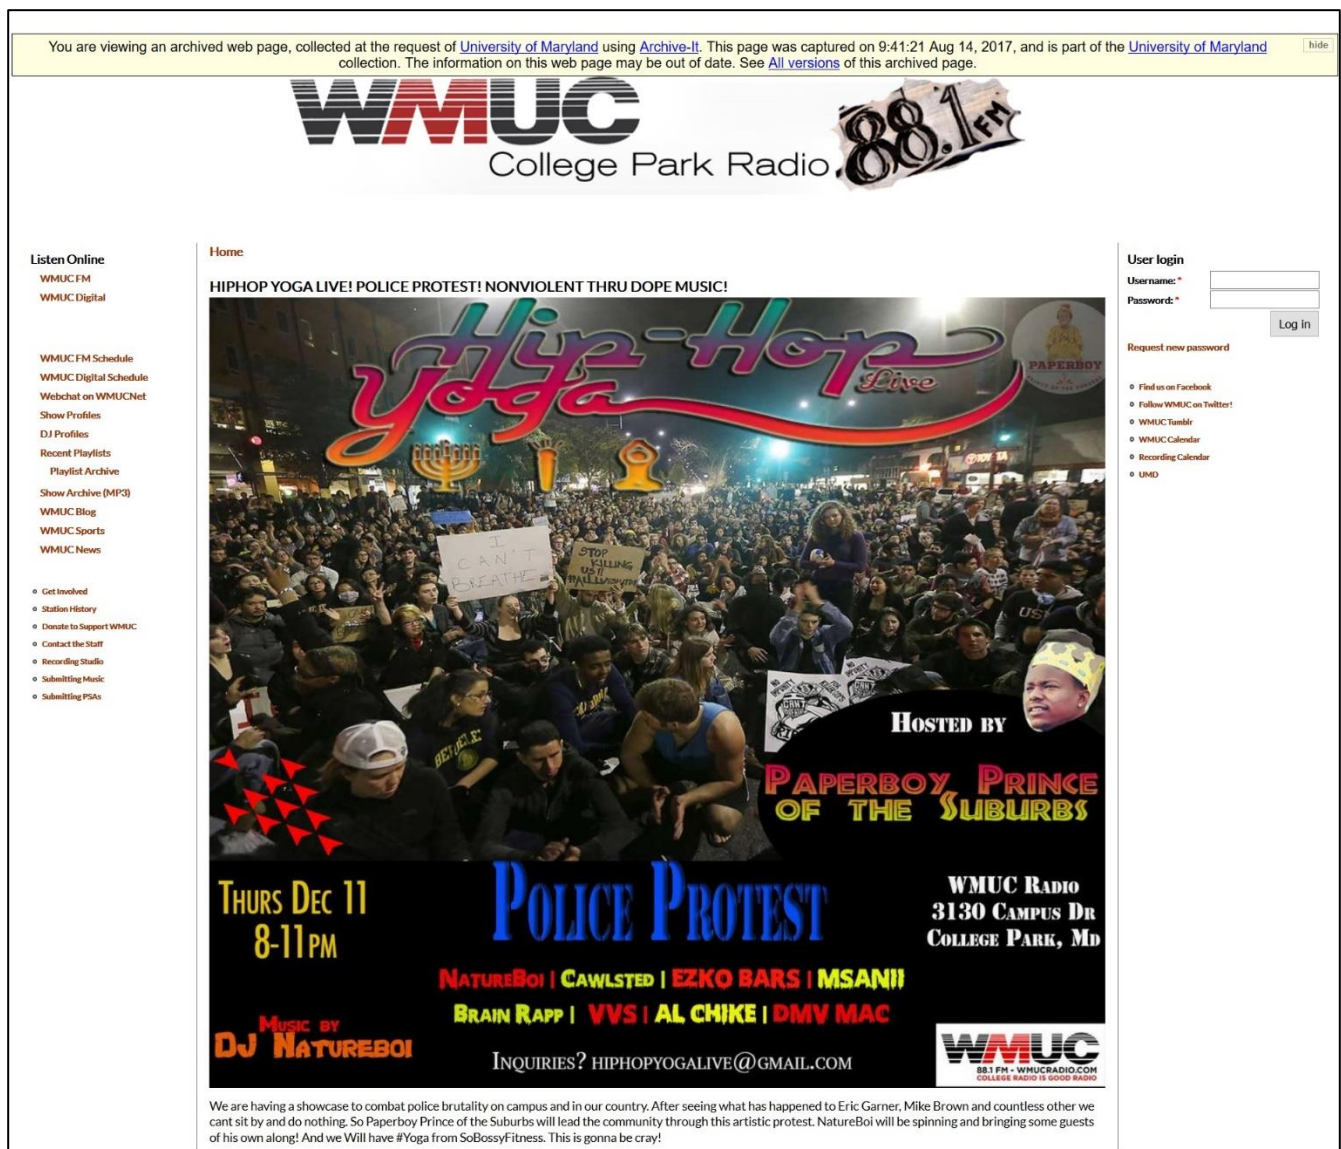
You are viewing an archived web page, collected at the request of University of Maryland using Archive-It. This page was captured on 9:41:21 Aug 14, 2017, and is part of the University of Maryland collection. The information on this web page may be out of date. See All versions of this archived page.

hide

WMUC
College Park Radio 88.1 FM

Listen Online
WMUC FM
WMUC Digital

WMUC FM Schedule
WMUC Digital Schedule
Webchat on WMUCNet
Show Profiles
DJ Profiles
Recent Playlists
Playlist Archive
Show Archive (MP3)
WMUC Blog
WMUC Sports
WMUC News

Get Involved
Station History
Donate to Support WMUC
Contact the Staff
Recording Studio
Submitting Music
Submitting PSAs

Home

HIPHOP YOGA LIVE! POLICE PROTEST! NONVIOLENT THRU DOPE MUSIC!

Hip-Hop Yoga Live

PAPERBOY

I CAN'T BREATHE

STOP KILLING US!!

HOSTED BY
PAPERBOY PRINCE OF THE SUBURBS

THURS DEC 11
8-11PM

POLICE PROTEST

WMUC RADIO
3130 CAMPUS DR
COLLEGE PARK, MD

NATUREBOI | CAWLSTED | EZKO BARS | MSANII
BRAIN RAPP | VVS | AL CHIKE | DMV MAC

MUSIC BY
DJ NATUREBOI

INQUIRIES? HIPHOPYOGALIVE@GMAIL.COM

WMUC
88.1 FM - WMUCRADIO.COM
COLLEGE RADIO IS GOOD RADIO

We are having a showcase to combat police brutality on campus and in our country. After seeing what has happened to Eric Garner, Mike Brown and countless other we cant sit by and do nothing. So Paperboy Prince of the Suburbs will lead the community through this artistic protest. NatureBoi will be spinning and bringing some guests of his own along! And we Will have #Yoga from SoBossyFitness. This is gonna be cray!

User login
Username: *
Password: *
Log in
Request new password

Find us on Facebook
Follow WMUC on Twitter!
WMUC Tumblr
WMUC Calendar
Recording Calendar
UMD